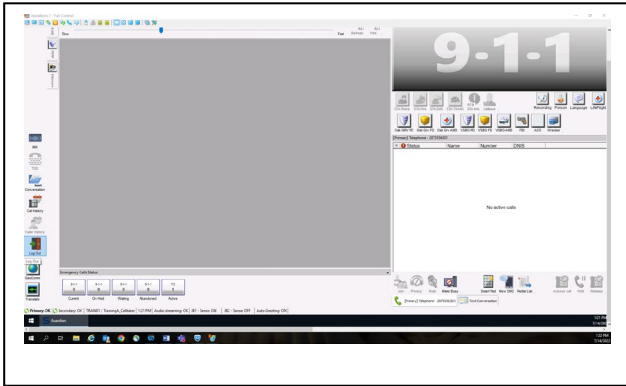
9-1-1

Slow

Fast

Recording

Poison

Language

LifeFlight

[Primary] Telephone - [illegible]

Status

Name

Number

DNIS

No active calls

Emergency Calls Status

9-1-1

9-1-1

9-1-1

9-1-1

911

Current

On Hold

Waiting

Abandoned

Active

IRR

Conversation

Call History

Dialer History

Log Out

Translate

Primary: OK

Secondary: OK

Audio streaming: OK

Audio Greeting: OFF

Text Conversation